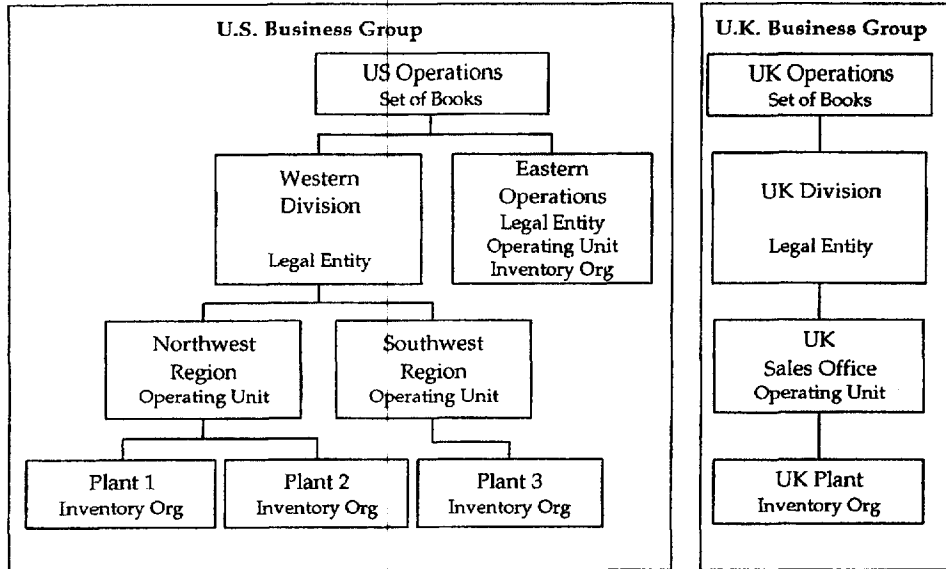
U.S. Business Group

US Operations
Set of Books

Western
Division

Legal Entity

Eastern
Operations
Legal Entity
Operating Unit
Inventory Org

Northwest
Region
Operating Unit

Southwest
Region
Operating Unit

Plant 1
Inventory Org

Plant 2
Inventory Org

Plant 3
Inventory Org

U.K. Business Group

UK Operations
Set of Books

UK Division

Legal Entity

UK
Sales Office
Operating Unit

UK Plant
Inventory Org